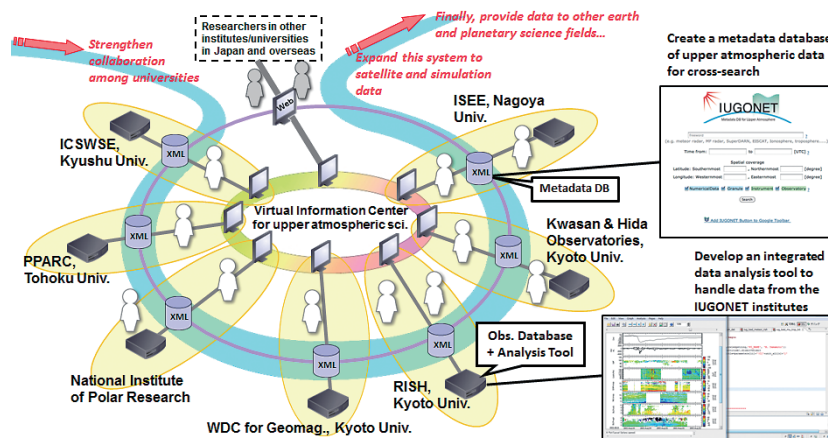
Strengthen collaboration among universities

Researchers in other institutes/universities in Japan and overseas

Finally, provide data to other earth and planetary science fields...

Expand this system to satellite and simulation data

Create a metadata database of upper atmospheric data for cross-search

ISEE, Nagoya Univ.

ICSWSE, Kyushu Univ.

Web

XML

IUGONET

Metadata DB for Upper Atmosphere

Keyword

Time From: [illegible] to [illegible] [UTC]

Spatial coverage

Latitude: Southernmost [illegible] Northernmost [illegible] [degree]

Longitude: Westernmost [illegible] Easternmost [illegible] [degree]

Search

Add IUGONET Button to Google Toolbar

Metadata DB

Virtual Information Center for upper atmospheric sci.

Kwasan & Hida Observatories, Kyoto Univ.

PPARC, Tohoku Univ.

Develop an integrated data analysis tool to handle data from the IUGONET institutes

Obs. Database + Analysis Tool

National Institute of Polar Research

RISH, Kyoto Univ.

WDC for Geomag., Kyoto Univ.